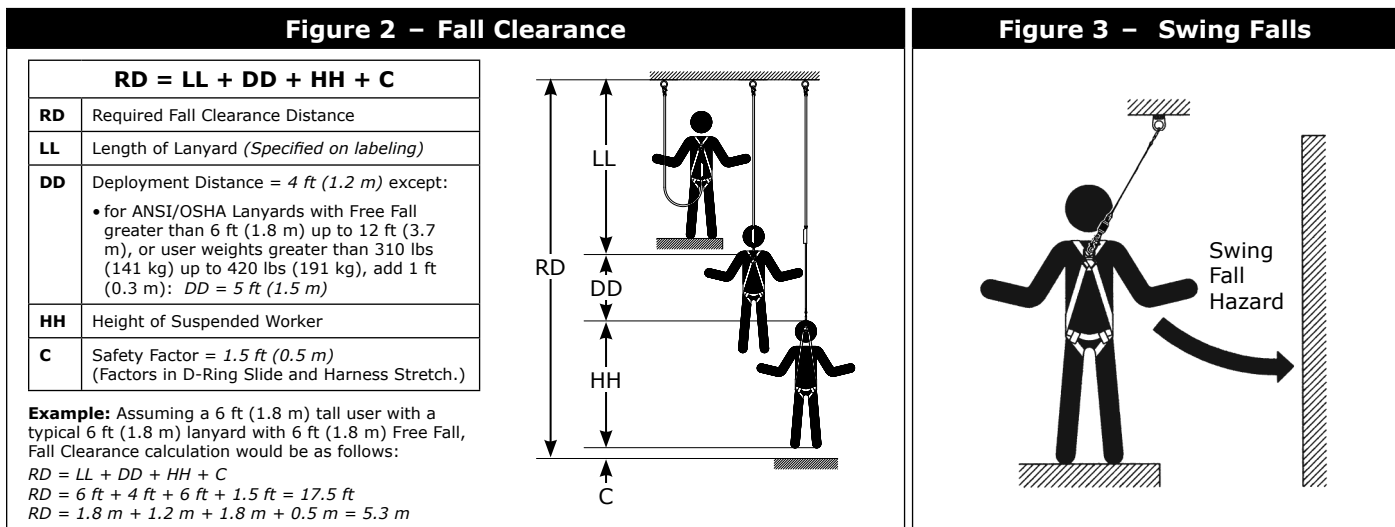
Figure 2 – Fall Clearance

| RD = LL + DD + HH + C | |
|---|---|
| RD | Required Fall Clearance Distance |
| LL | Length of Lanyard *(Specified on labeling)* |
| DD | Deployment Distance = *4 ft (1.2 m)* except: • for ANSI/OSHA Lanyards with Free Fall greater than 6 ft (1.8 m) up to 12 ft (3.7 m), or user weights greater than 310 lbs (141 kg) up to 420 lbs (191 kg), add 1 ft (0.3 m): *DD = 5 ft (1.5 m)* |
| HH | Height of Suspended Worker |
| C | Safety Factor = *1.5 ft (0.5 m)* (Factors in D-Ring Slide and Harness Stretch.) |

**Example:** Assuming a 6 ft (1.8 m) tall user with a typical 6 ft (1.8 m) lanyard with 6 ft (1.8 m) Free Fall, Fall Clearance calculation would be as follows:
*RD = LL + DD + HH + C*
*RD = 6 ft + 4 ft + 6 ft + 1.5 ft = 17.5 ft*
*RD = 1.8 m + 1.2 m + 1.8 m + 0.5 m = 5.3 m*

LL
RD
DD
HH
C

Figure 3 – Swing Falls

Swing Fall Hazard